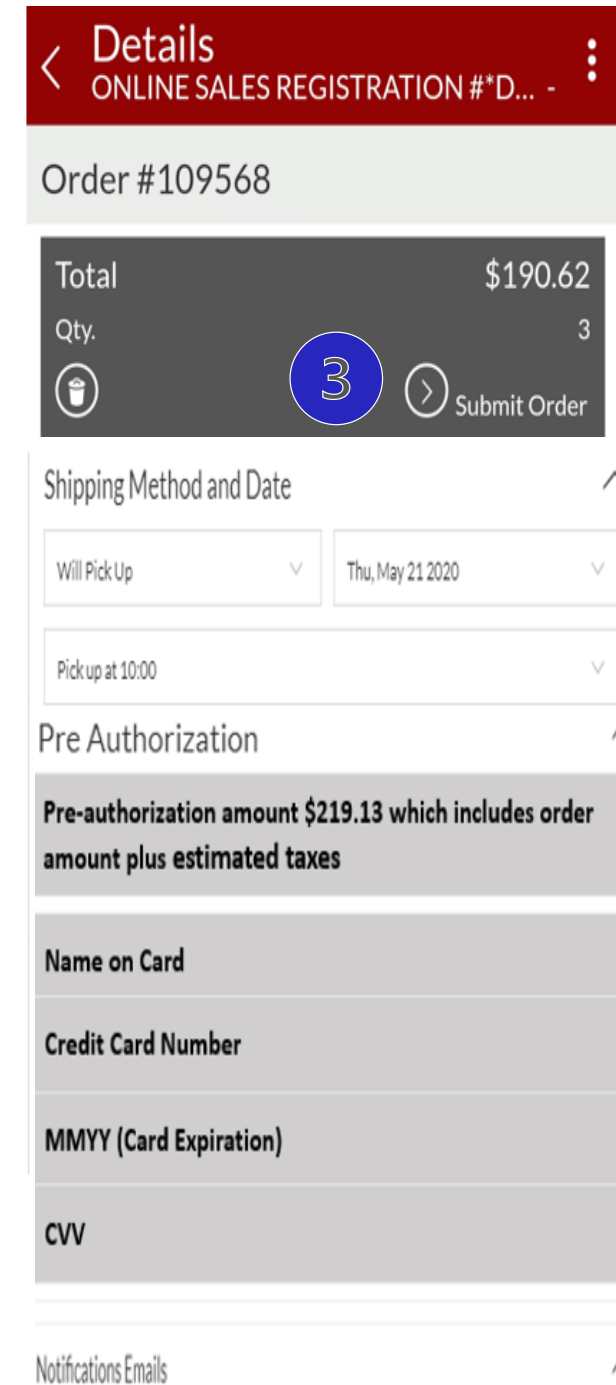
Details
ONLINE SALES REGISTRATION #*D... -

Order #109568

Total $190.62
Qty. 3
3
Submit Order

Shipping Method and Date

Will Pick Up
Thu, May 21 2020

Pick up at 10:00

Pre Authorization

Pre-authorization amount $219.13 which includes order amount plus estimated taxes

Name on Card

Credit Card Number

MMYY (Card Expiration)

CVV

Notifications Emails